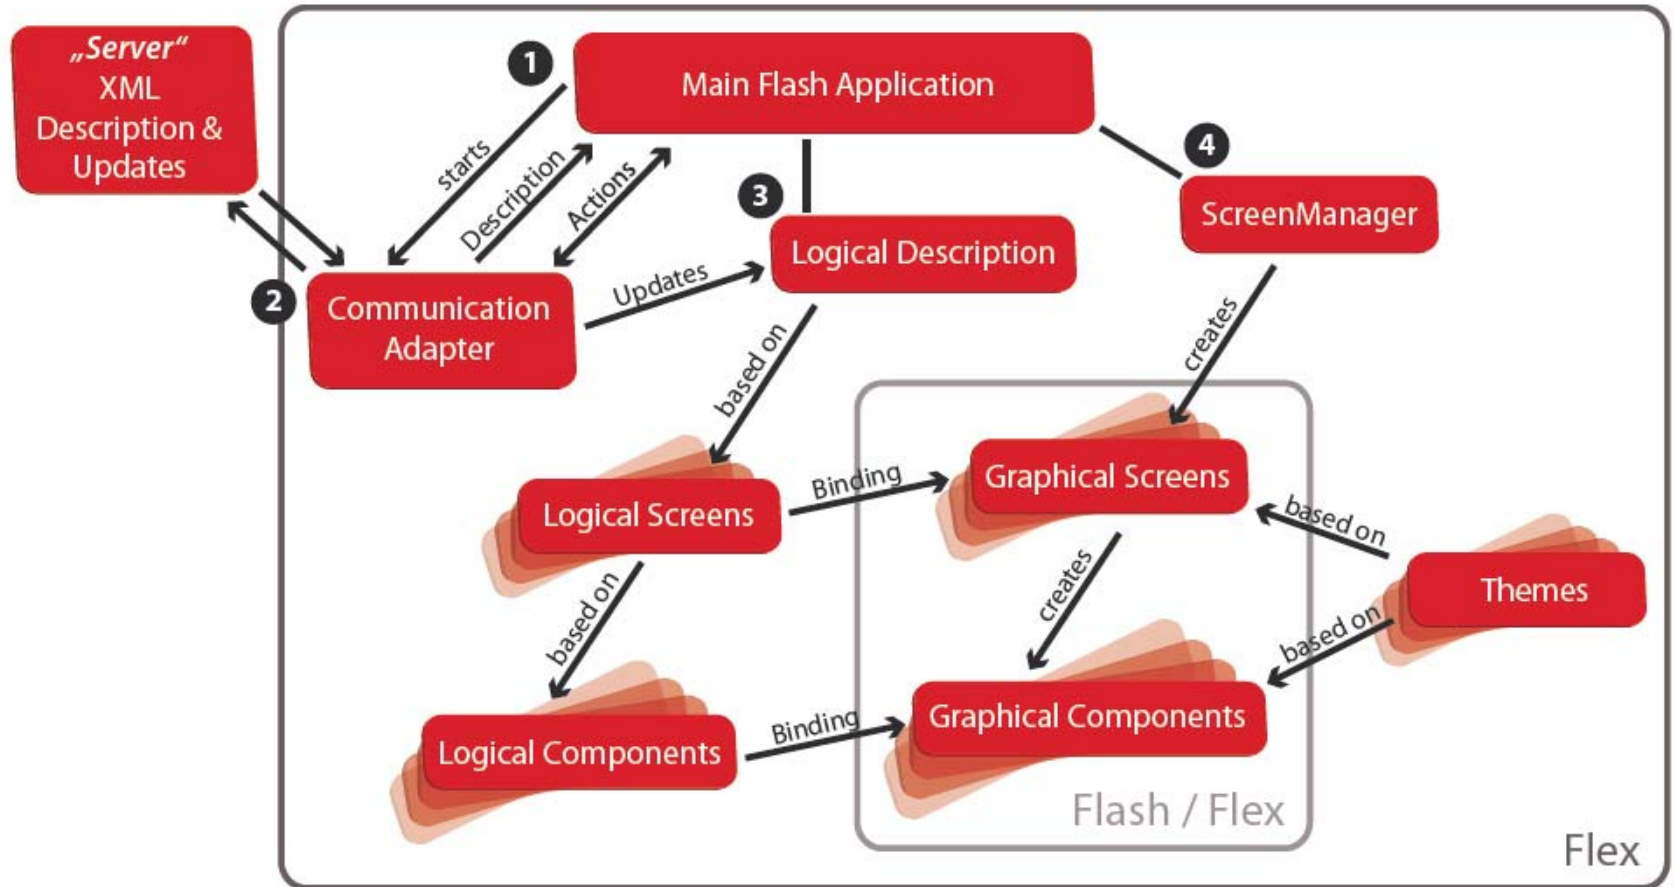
„Server“ XML Description & Updates

1

Main Flash Application

starts

Description

Actions

3

4

ScreenManager

Logical Description

2

Communication Adapter

Updates

based on

creates

Logical Screens

Binding

Graphical Screens

based on

Themes

based on

creates

based on

Logical Components

Binding

Graphical Components

Flash / Flex

Flex